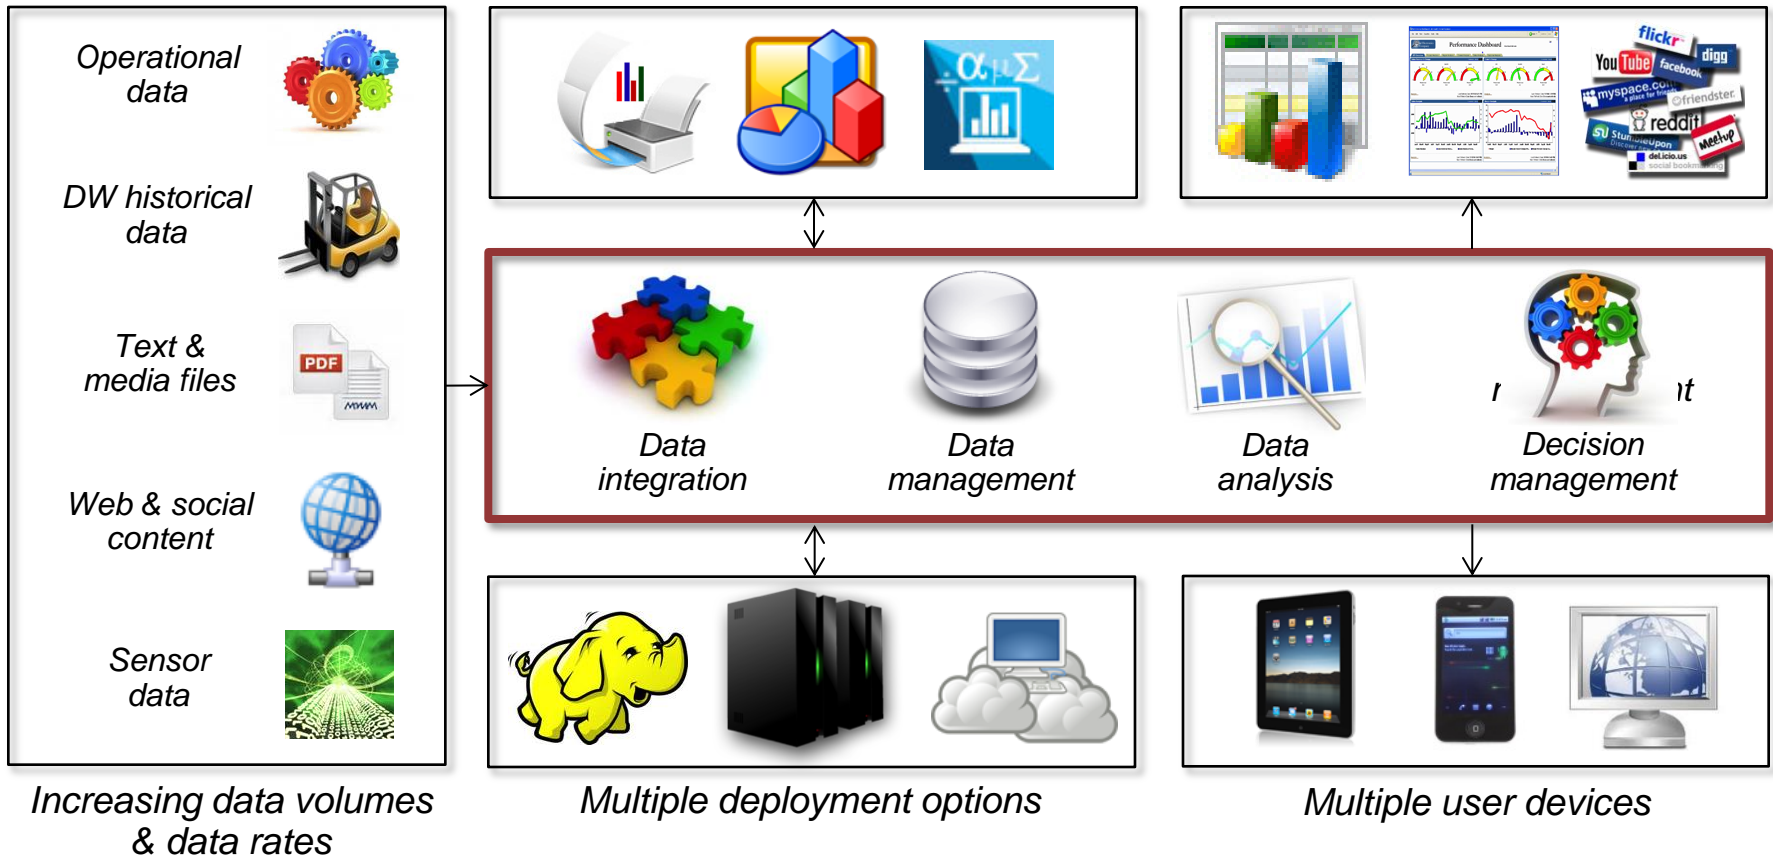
Operational data

DW historical data

Text & media files

PDF

Web & social content

Sensor data

Increasing data volumes & data rates

$\alpha$ $\mu$ $\Sigma$

Multiple deployment options

flickr
YouTube
digg
facebook
myspace.com
friendster
reddit
StumbleUpon
Meetup
del.icio.us

Performance Dashboard

Multiple user devices

Data integration

Data management

Data analysis

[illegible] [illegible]t

Decision management